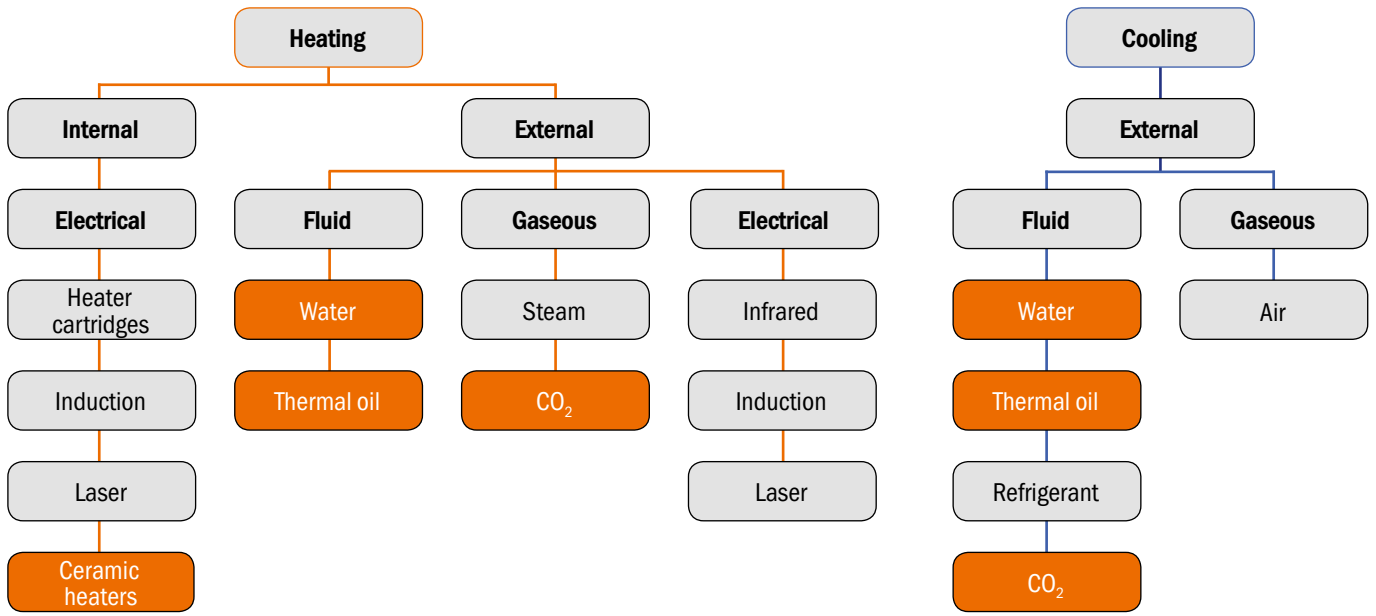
Heating

Internal

Electrical

Heater cartridges

Induction

Laser

Ceramic heaters

External

Fluid

Water

Thermal oil

Gaseous

Steam

$CO_2$

Electrical

Infrared

Induction

Laser

Cooling

External

Fluid

Water

Thermal oil

Refrigerant

$CO_2$

Gaseous

Air